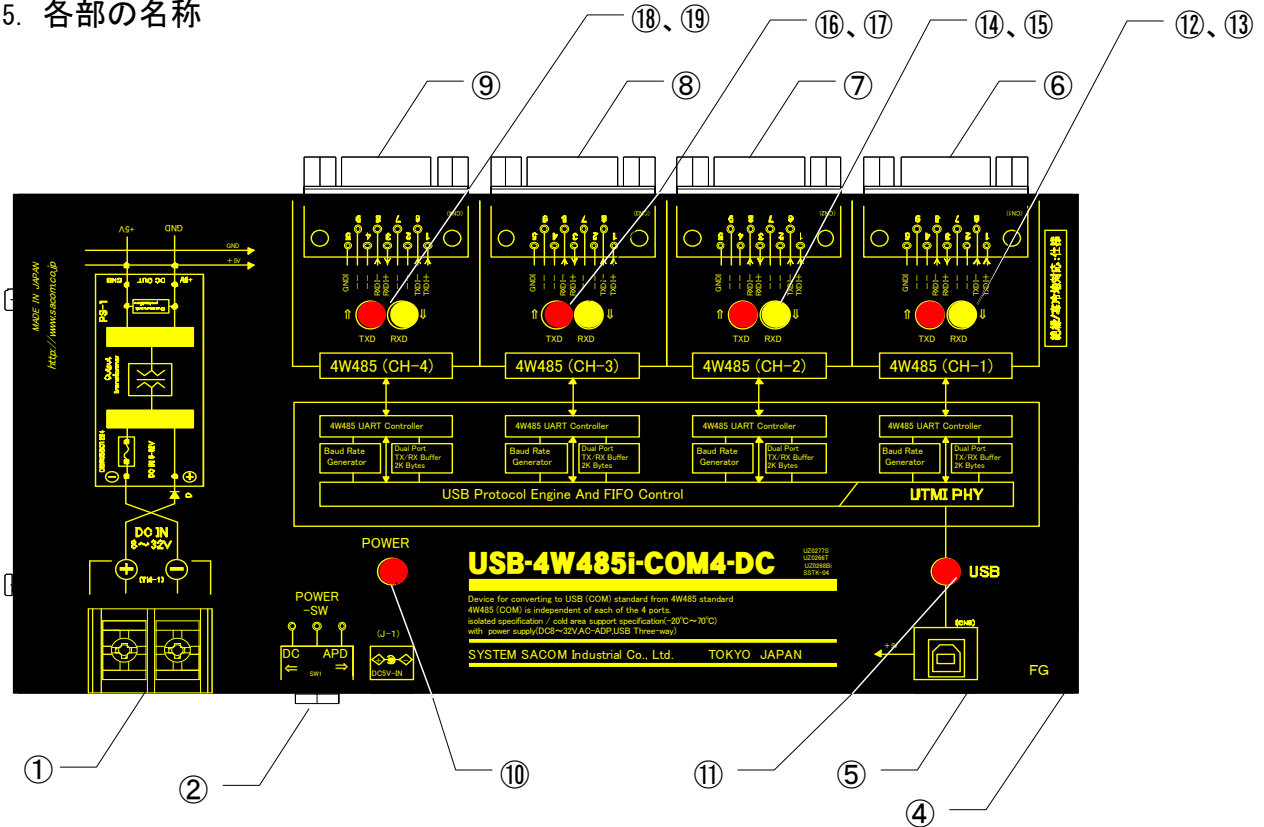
5. 各部の名称

⑱、⑲ ⑯、⑰ ⑭、⑮ ⑫、⑬

⑨ ⑧ ⑦ ⑥

MADE IN JAPAN
http://www.sacom.co.jp

+5V GND
GND
+5V

PS-1

DC IN
8～32V

(TM-1)

TXD RXD TXD RXD TXD RXD TXD RXD

4W485 (CH-4) 4W485 (CH-3) 4W485 (CH-2) 4W485 (CH-1)

4W485 UART Controller
Baud Rate Generator
Dual Port TX/RX Buffer 2K Bytes

4W485 UART Controller
Baud Rate Generator
Dual Port TX/RX Buffer 2K Bytes

4W485 UART Controller
Baud Rate Generator
Dual Port TX/RX Buffer 2K Bytes

4W485 UART Controller
Baud Rate Generator
Dual Port TX/RX Buffer 2K Bytes

USB Protocol Engine And FIFO Control
UTMI PHY

POWER

USB-4W485i-COM4-DC
UZ0277S
UZ0266T
UZ0268Bi
SSTK-04

USB

POWER -SW
DC APD
SW1

(J-1)
DC5V-IN

Device for converting to USB (COM) standard from 4W485 standard
4W485 (COM) is independent of each of the 4 ports.
isolated specification / cold area support specification(-20℃～70℃)
with power supply(DC8～32V,AC-ADP,USB Three-way)

SYSTEM SACOM Industrial Co., Ltd. TOKYO JAPAN

FG

① ② ⑩ ⑪ ⑤ ④